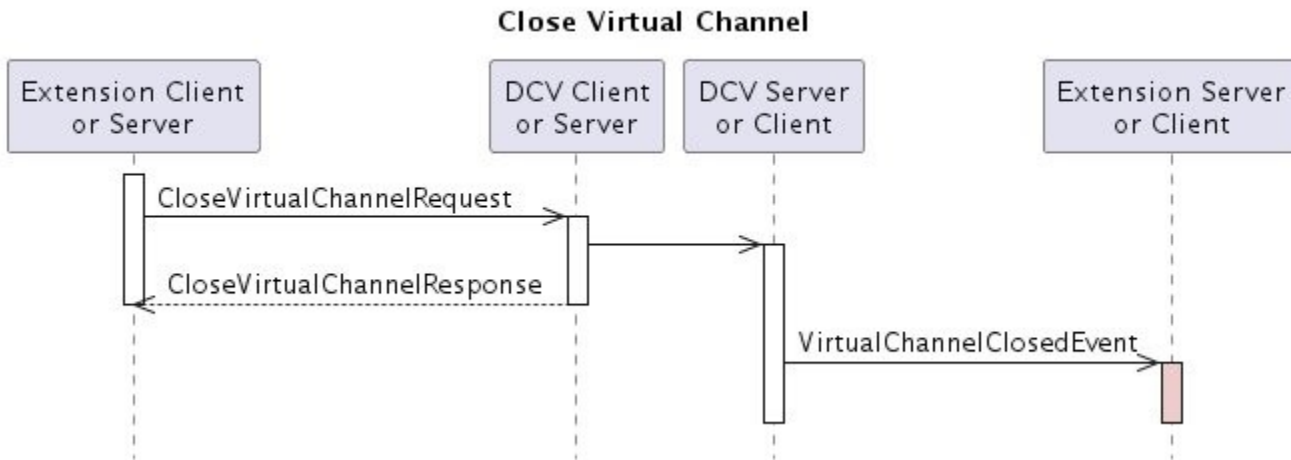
Close Virtual Channel

Extension Client or Server

DCV Client or Server

DCV Server or Client

Extension Server or Client

CloseVirtualChannelRequest

CloseVirtualChannelResponse

VirtualChannelClosedEvent